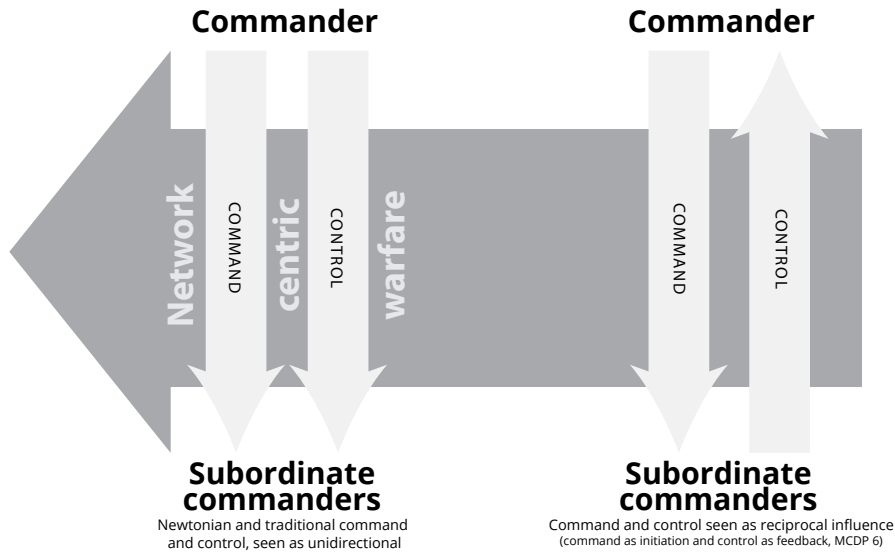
Commander

Network

COMMAND

centric

CONTROL

warfare

Subordinate commanders

Newtonian and traditional command and control, seen as unidirectional

Commander

COMMAND

CONTROL

Subordinate commanders

Command and control seen as reciprocal influence
(command as initiation and control as feedback, MCDP 6)